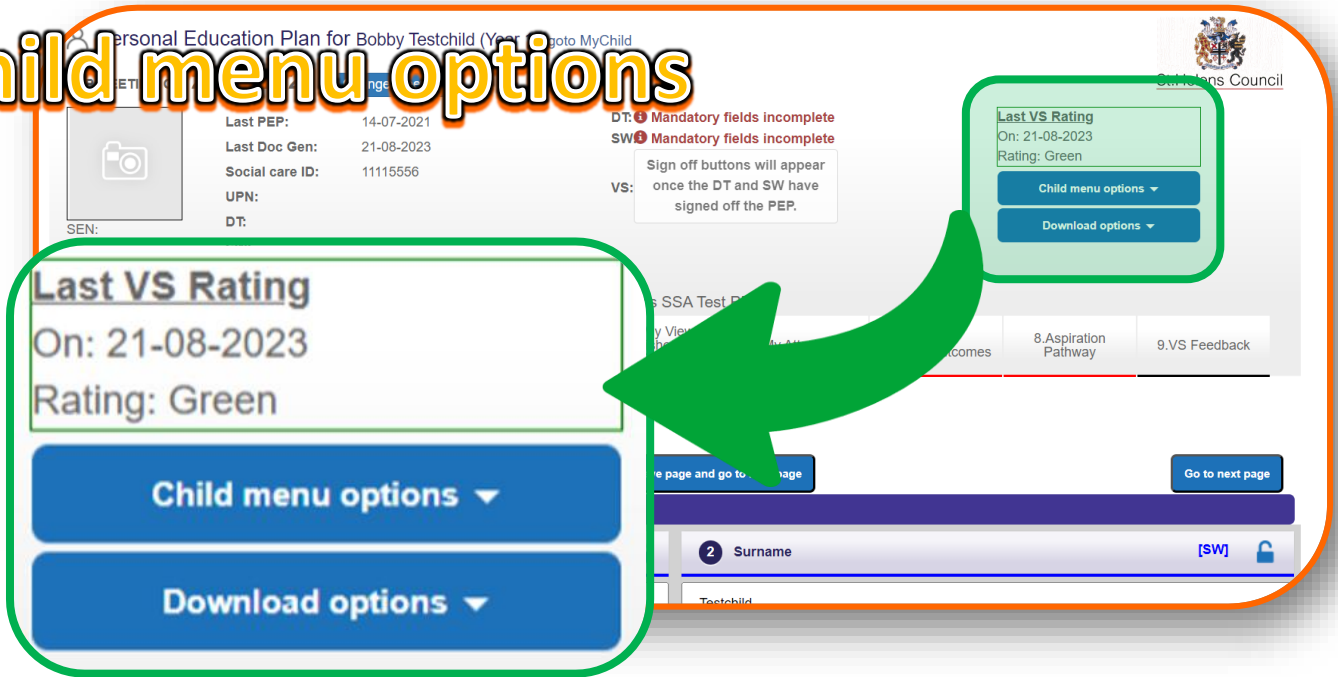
hild menu options

Personal Education Plan for Bobby Testchild (Year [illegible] goto MyChild

St Helens Council

Last PEP: 14-07-2021
Last Doc Gen: 21-08-2023
Social care ID: 11115556
UPN:
DT:
SEN:

DT: Mandatory fields incomplete
SW: Mandatory fields incomplete
VS: Sign off buttons will appear once the DT and SW have signed off the PEP.

Last VS Rating
On: 21-08-2023
Rating: Green
Child menu options
Download options

Last VS Rating
On: 21-08-2023
Rating: Green
Child menu options
Download options

s SSA Test P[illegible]

8.Aspiration Pathway
9.VS Feedback

e page and go to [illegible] page
Go to next page

2 Surname [SW]
Testchild